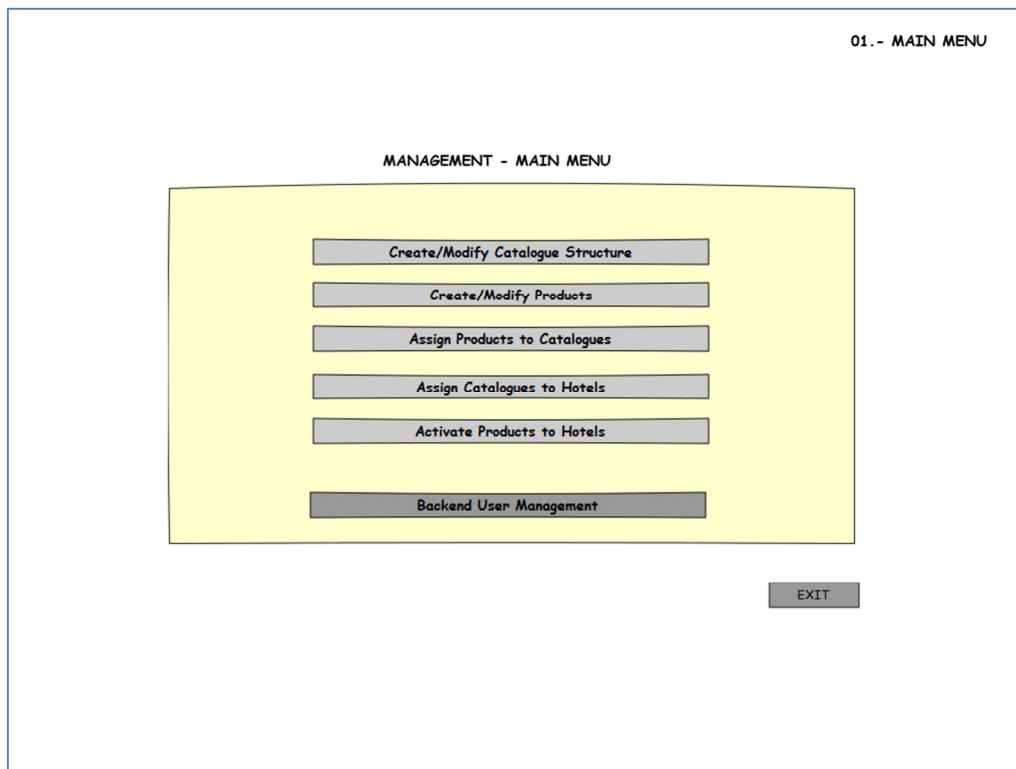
01.- MAIN MENU

MANAGEMENT - MAIN MENU

Create/Modify Catalogue Structure

Create/Modify Products

Assign Products to Catalogues

Assign Catalogues to Hotels

Activate Products to Hotels

Backend User Management

EXIT